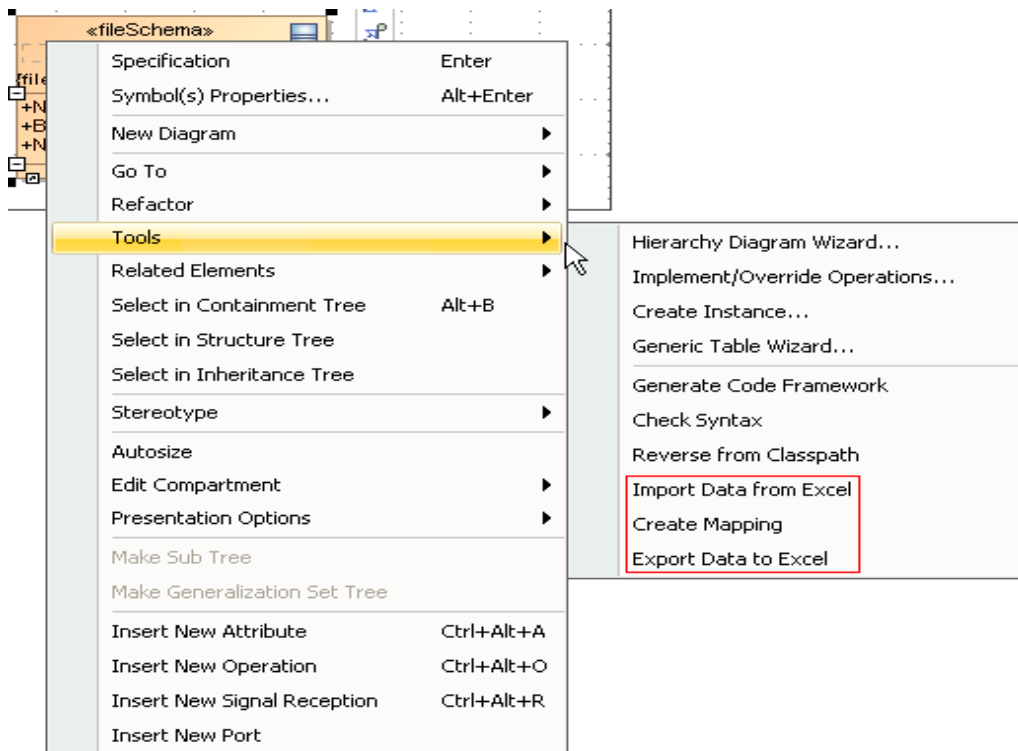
«fileSchema»

{file
+N
+B
+N

Specification Enter
Symbol(s) Properties... Alt+Enter
New Diagram
Go To
Refactor
Tools
Related Elements
Select in Containment Tree Alt+B
Select in Structure Tree
Select in Inheritance Tree
Stereotype
Autosize
Edit Compartment
Presentation Options
Make Sub Tree
Make Generalization Set Tree
Insert New Attribute Ctrl+Alt+A
Insert New Operation Ctrl+Alt+O
Insert New Signal Reception Ctrl+Alt+R
Insert New Port

Hierarchy Diagram Wizard...
Implement/Override Operations...
Create Instance...
Generic Table Wizard...
Generate Code Framework
Check Syntax
Reverse from Classpath
Import Data from Excel
Create Mapping
Export Data to Excel